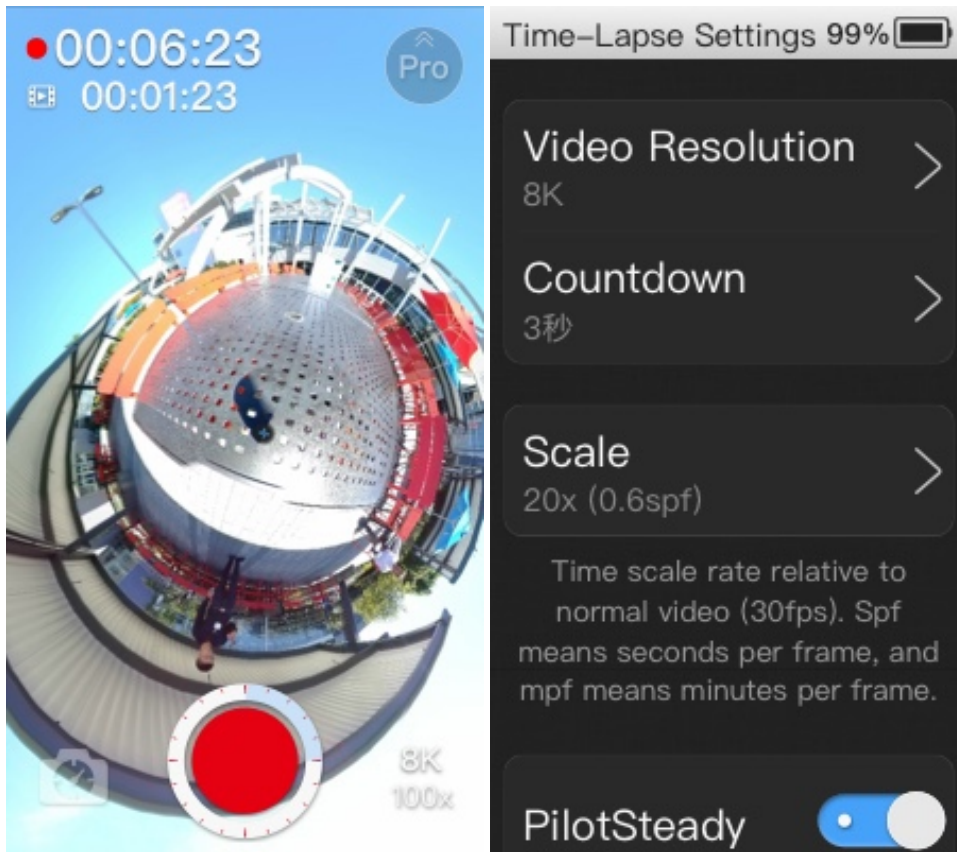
00:06:23
00:01:23
Pro

8K
100x

Time-Lapse Settings 99%

Video Resolution
8K

Countdown
3秒

Scale
20x (0.6spf)

Time scale rate relative to normal video (30fps). Spf means seconds per frame, and mpf means minutes per frame.

PilotSteady